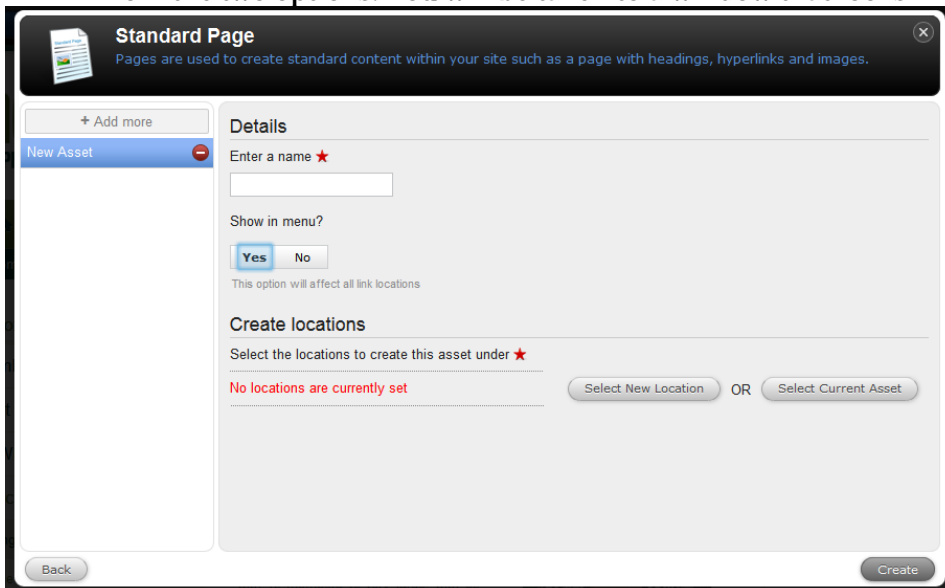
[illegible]

Standard Page

Pages are used to create standard content within your site such as a page with headings, hyperlinks and images.

+ Add more

New Asset

Details

Enter a name ★

Show in menu?

Yes No

This option will affect all link locations

Create locations

Select the locations to create this asset under ★

No locations are currently set

Select New Location OR Select Current Asset

Back

Create